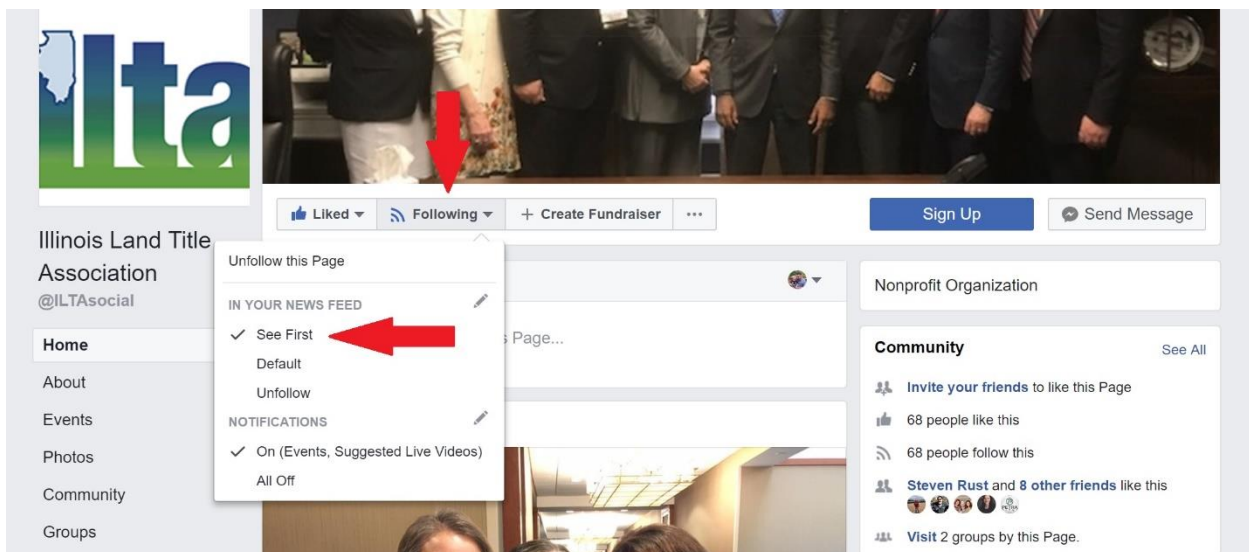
ILta

Liked ▾
Following ▾
+ Create Fundraiser
···
Sign Up
Send Message

Illinois Land Title Association
@ILTAsocial

Home
About
Events
Photos
Community
Groups

Unfollow this Page
IN YOUR NEWS FEED
✓ See First
Default
Unfollow
NOTIFICATIONS
✓ On (Events, Suggested Live Videos)
All Off

s Page...

Nonprofit Organization

Community
See All
Invite your friends to like this Page
68 people like this
68 people follow this
Steven Rust and 8 other friends like this
Visit 2 groups by this Page.